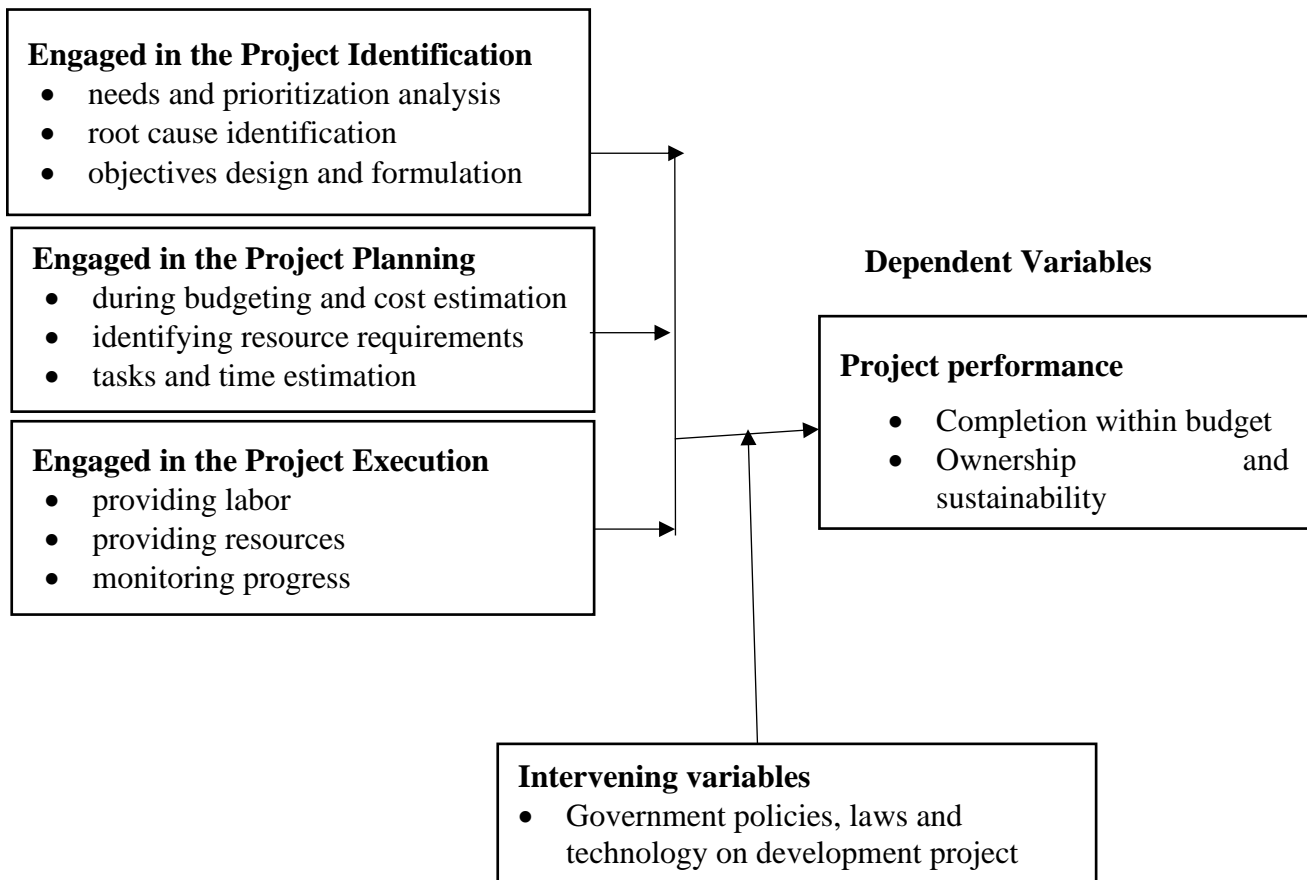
**Engaged in the Project Identification**
- needs and prioritization analysis
- root cause identification
- objectives design and formulation

**Engaged in the Project Planning**
- during budgeting and cost estimation
- identifying resource requirements
- tasks and time estimation

**Engaged in the Project Execution**
- providing labor
- providing resources
- monitoring progress

**Dependent Variables**

**Project performance**
- Completion within budget
- Ownership and sustainability

**Intervening variables**
- Government policies, laws and technology on development project